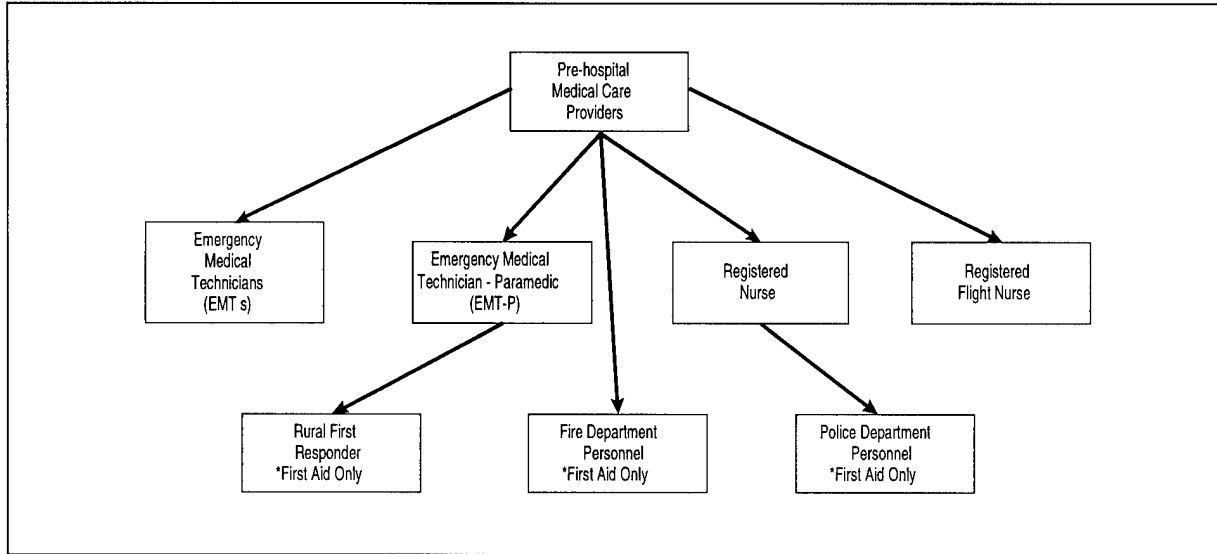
Pre-hospital Medical Care Providers

Emergency Medical Technicians (EMT s)

Emergency Medical Technician - Paramedic (EMT-P)

Registered Nurse

Registered Flight Nurse

Rural First Responder *First Aid Only

Fire Department Personnel *First Aid Only

Police Department Personnel *First Aid Only